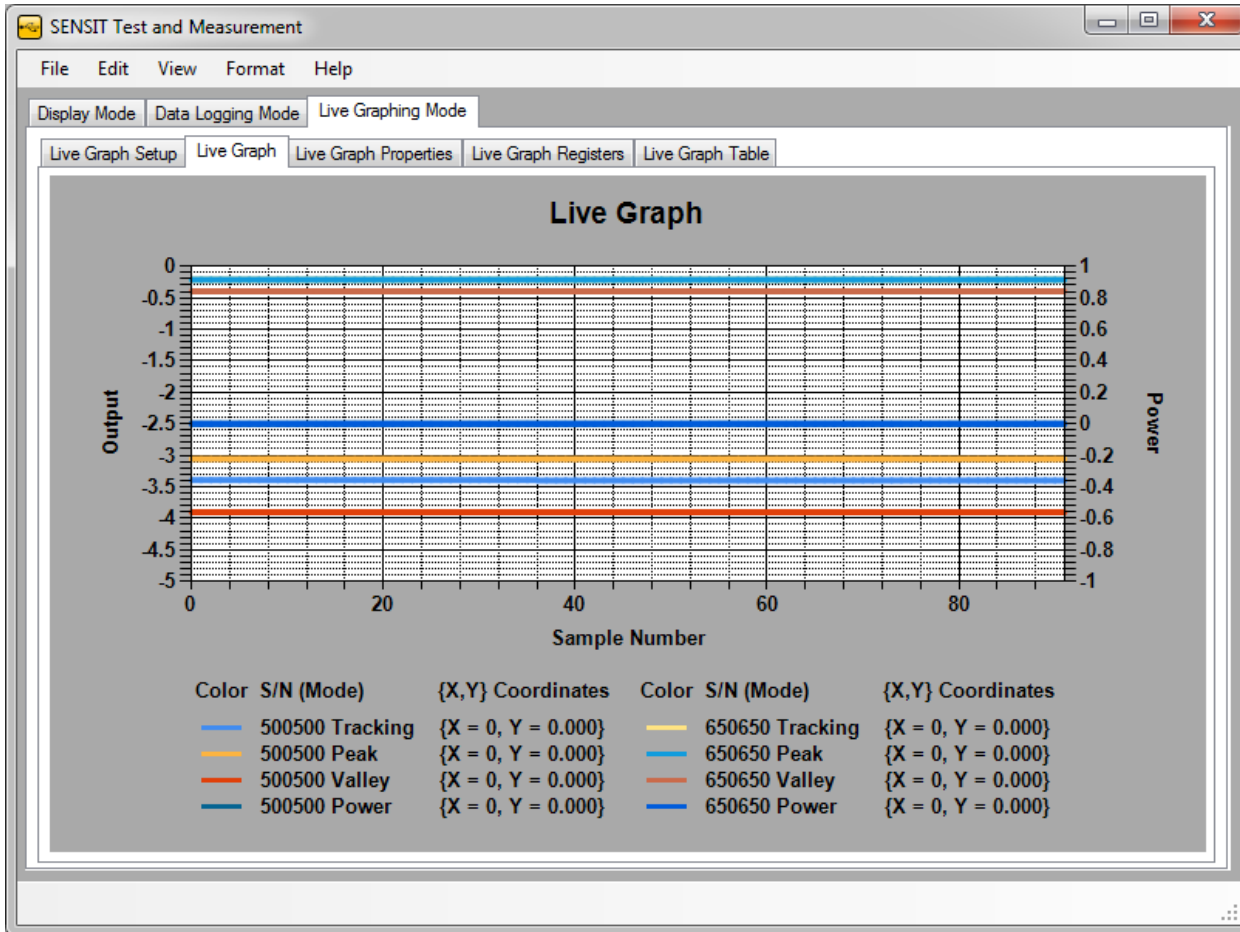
SENSIT Test and Measurement

File Edit View Format Help

Display Mode | Data Logging Mode | Live Graphing Mode

Live Graph Setup | Live Graph | Live Graph Properties | Live Graph Registers | Live Graph Table

Live Graph

Output

0
-0.5
-1
-1.5
-2
-2.5
-3
-3.5
-4
-4.5
-5

Power

1
0.8
0.6
0.4
0.2
0
-0.2
-0.4
-0.6
-0.8
-1

0 20 40 60 80

Sample Number

| Color | S/N (Mode) | {X,Y} Coordinates | Color | S/N (Mode) | {X,Y} Coordinates |
|---|---|---|---|---|---|
| | 500500 Tracking | {X = 0, Y = 0.000} | | 650650 Tracking | {X = 0, Y = 0.000} |
| | 500500 Peak | {X = 0, Y = 0.000} | | 650650 Peak | {X = 0, Y = 0.000} |
| | 500500 Valley | {X = 0, Y = 0.000} | | 650650 Valley | {X = 0, Y = 0.000} |
| | 500500 Power | {X = 0, Y = 0.000} | | 650650 Power | {X = 0, Y = 0.000} |